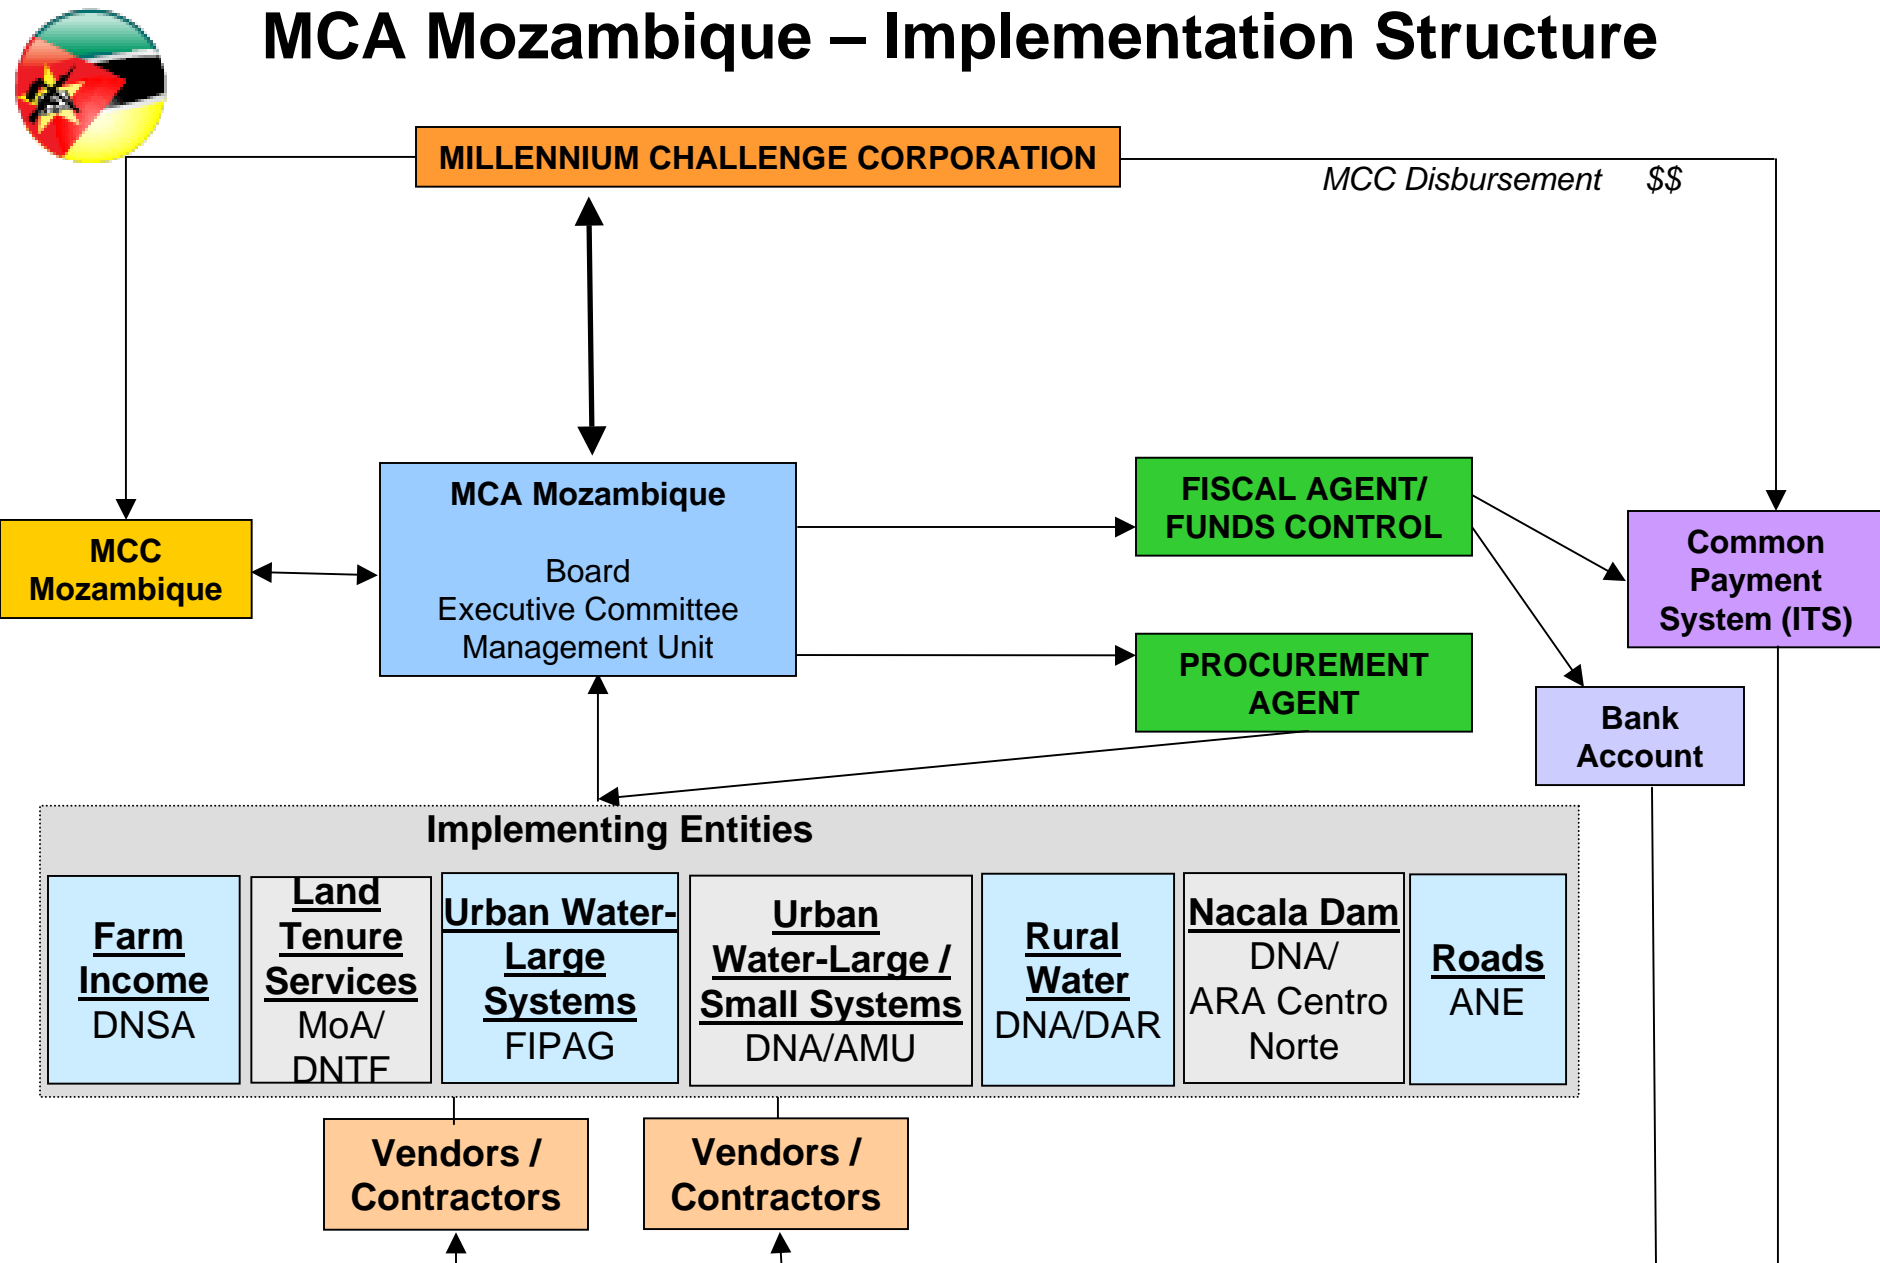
MCA Mozambique – Implementation Structure

MILLENNIUM CHALLENGE CORPORATION

MCC Disbursement $$

MCC Mozambique

MCA Mozambique

Board
Executive Committee
Management Unit

FISCAL AGENT/ FUNDS CONTROL

Common Payment System (ITS)

PROCUREMENT AGENT

Bank Account

Implementing Entities

Farm Income
DNSA

Land Tenure Services
MoA/ DNTF

Urban Water-Large Systems
FIPAG

Urban Water-Large / Small Systems
DNA/AMU

Rural Water
DNA/DAR

Nacala Dam
DNA/ ARA Centro Norte

Roads
ANE

Vendors / Contractors

Vendors / Contractors